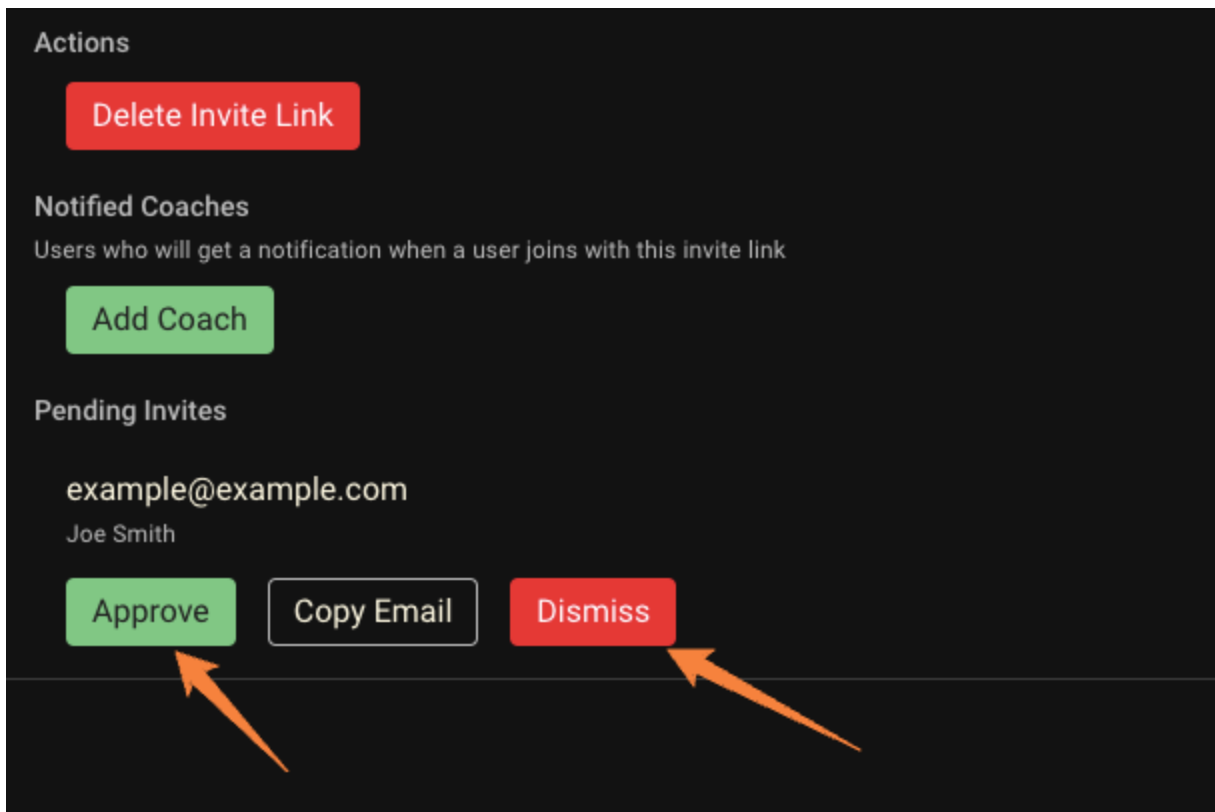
Actions

Delete Invite Link

Notified Coaches

Users who will get a notification when a user joins with this invite link

Add Coach

Pending Invites

example@example.com

Joe Smith

Approve

Copy Email

Dismiss